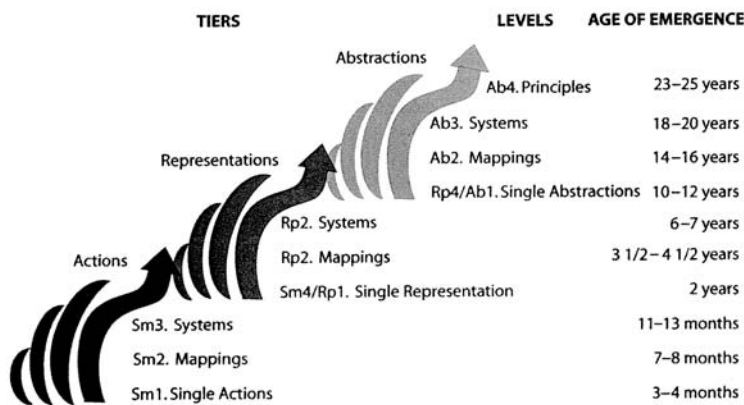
TIERS

LEVELS AGE OF EMERGENCE

Abstractions

Ab4. Principles 23–25 years

Ab3. Systems 18–20 years

Ab2. Mappings 14–16 years

Rp4/Ab1. Single Abstractions 10–12 years

Representations

Rp2. Systems 6–7 years

Rp2. Mappings 3 1/2– 4 1/2 years

Sm4/Rp1. Single Representation 2 years

Actions

Sm3. Systems 11–13 months

Sm2. Mappings 7–8 months

Sm1. Single Actions 3–4 months